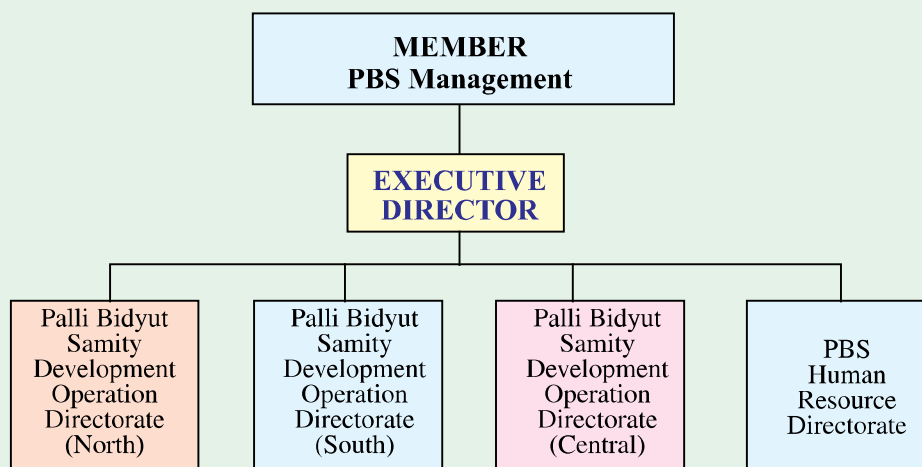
MEMBER
PBS Management

EXECUTIVE DIRECTOR

Palli Bidyut Samity Development Operation Directorate (North)

Palli Bidyut Samity Development Operation Directorate (South)

Palli Bidyut Samity Development Operation Directorate (Central)

PBS Human Resource Directorate